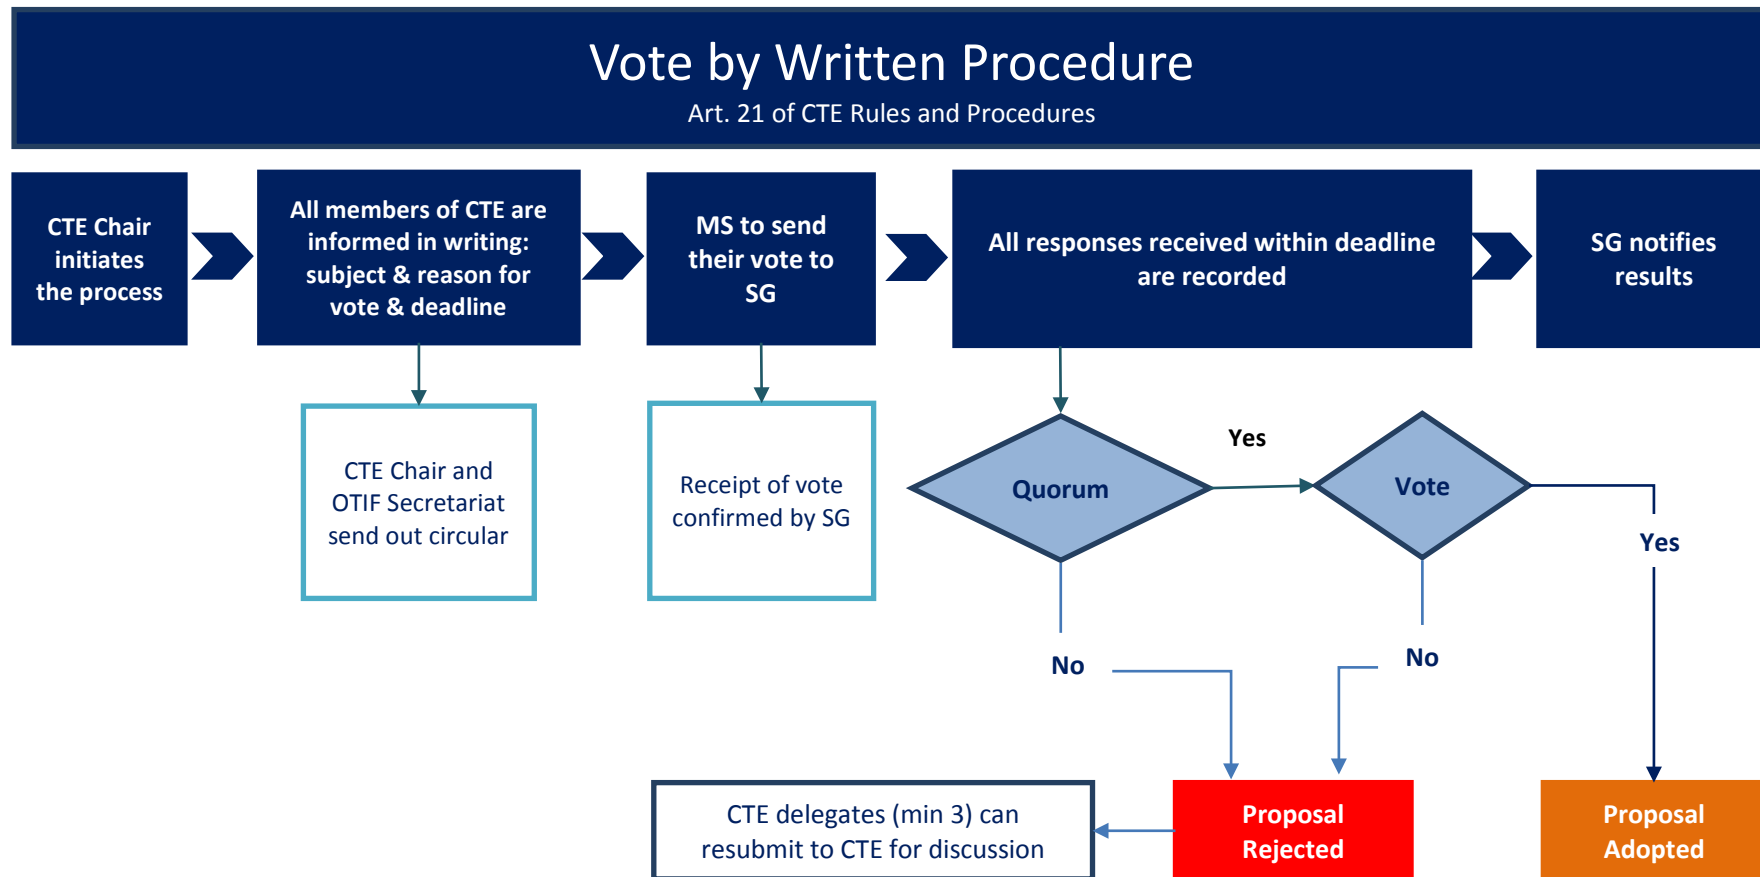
Vote by Written Procedure
Art. 21 of CTE Rules and Procedures

CTE Chair initiates the process

All members of CTE are informed in writing: subject & reason for vote & deadline

MS to send their vote to SG

All responses received within deadline are recorded

SG notifies results

CTE Chair and OTIF Secretariat send out circular

Receipt of vote confirmed by SG

Quorum

Yes

Vote

Yes

No

No

CTE delegates (min 3) can resubmit to CTE for discussion

Proposal Rejected

Proposal Adopted